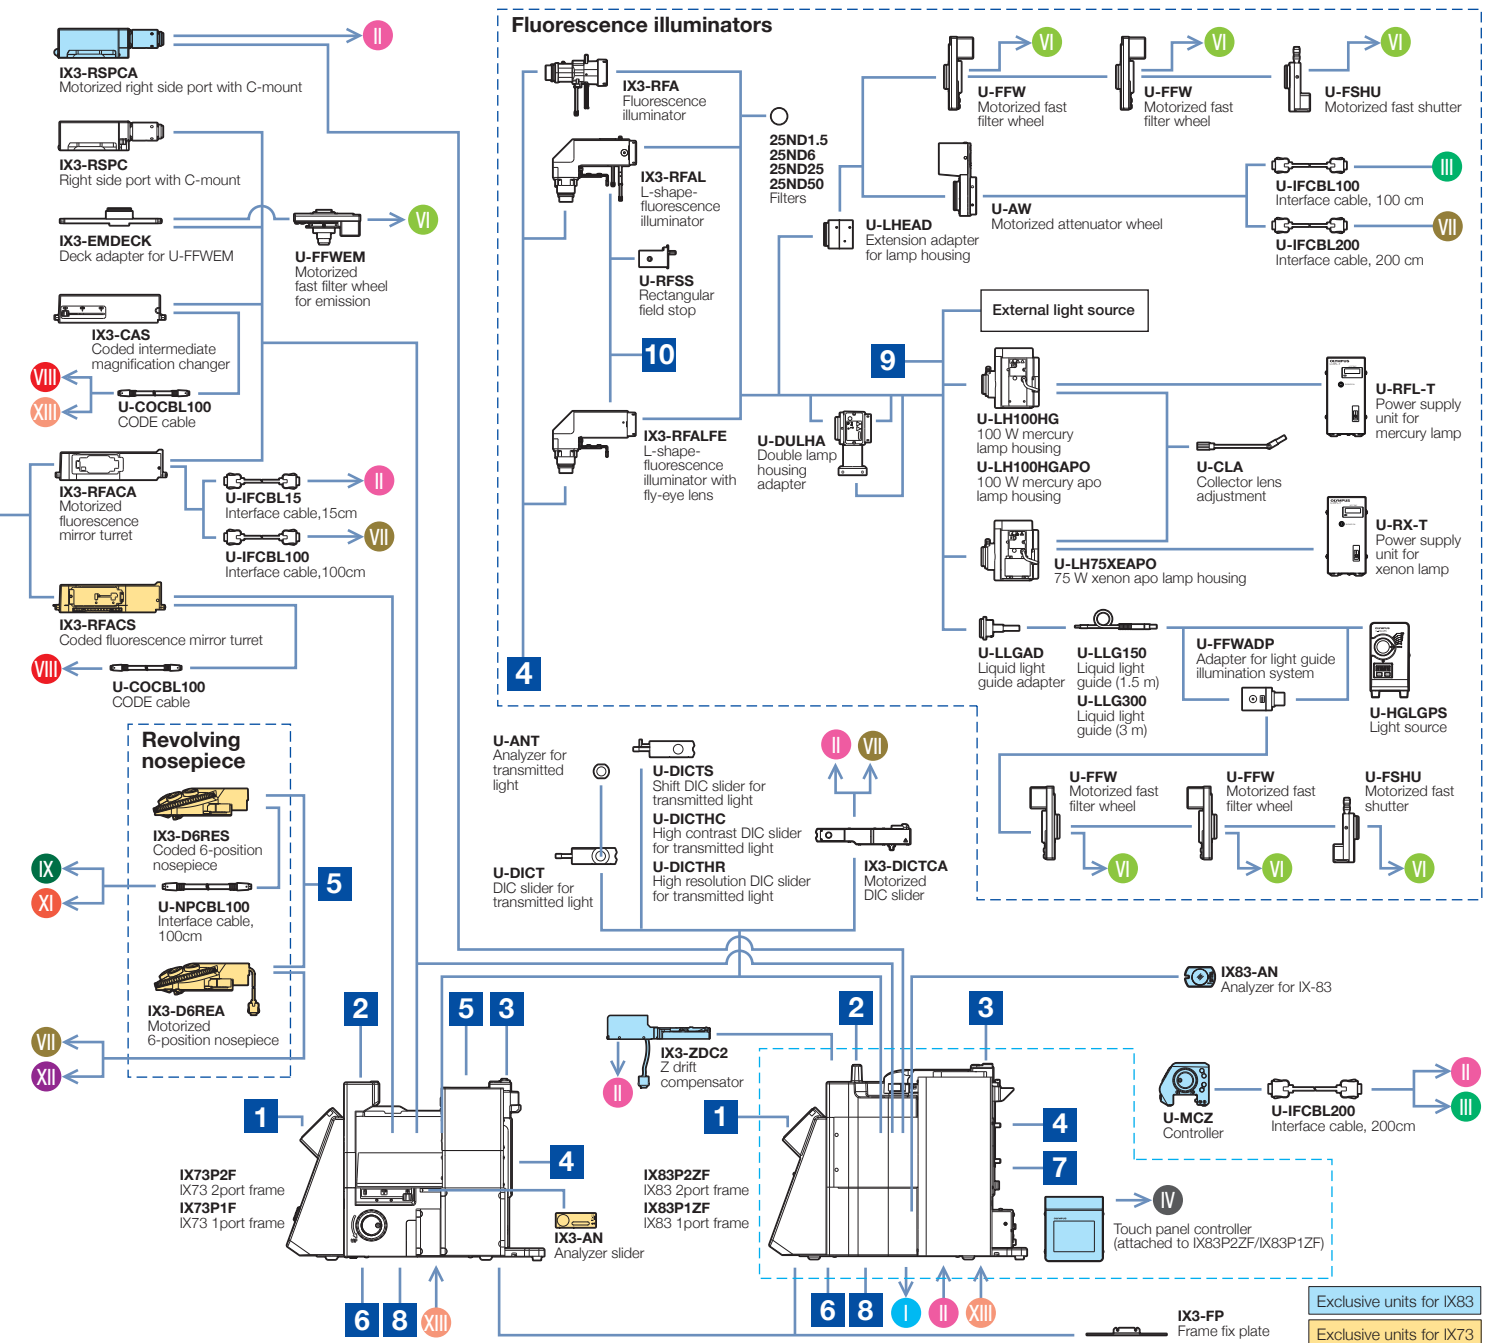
IX3-RSPCA
Motorized right side port with C-mount

II

IX3-RSPC
Right side port with C-mount

IX3-EMDECK
Deck adapter for U-FFWEM

U-FFWEM
Motorized fast filter wheel for emission

VI

IX3-CAS
Coded intermediate magnification changer

VIII

XIII

U-COCBL100
CODE cable

IX3-RFACA
Motorized fluorescence mirror turret

U-IFCBL15
Interface cable,15cm

II

U-IFCBL100
Interface cable,100cm

VII

IX3-RFACS
Coded fluorescence mirror turret

VIII

U-COCBL100
CODE cable

Revolving nosepiece

IX3-D6RES
Coded 6-position nosepiece

IX

XI

U-NPCBL100
Interface cable, 100cm

5

IX3-D6REA
Motorized 6-position nosepiece

VII

XII

Fluorescence illuminators

IX3-RFA
Fluorescence illuminator

IX3-RFAL
L-shape-fluorescence illuminator

U-RFSS
Rectangular field stop

10

IX3-RFALFE
L-shape-fluorescence illuminator with fly-eye lens

4

25ND1.5
25ND6
25ND25
25ND50
Filters

U-DULHA
Double lamp housing adapter

U-LHEAD
Extension adapter for lamp housing

U-FFW
Motorized fast filter wheel

VI

U-FFW
Motorized fast filter wheel

VI

U-FSHU
Motorized fast shutter

VI

U-AW
Motorized attenuator wheel

U-IFCBL100
Interface cable, 100 cm

III

U-IFCBL200
Interface cable, 200 cm

VII

External light source

9

U-LH100HG
100 W mercury lamp housing
U-LH100HGAPO
100 W mercury apo lamp housing

U-RFL-T
Power supply unit for mercury lamp

U-CLA
Collector lens adjustment

U-LH75XEAPO
75 W xenon apo lamp housing

U-RX-T
Power supply unit for xenon lamp

U-LLGAD
Liquid light guide adapter

U-LLG150
Liquid light guide (1.5 m)
U-LLG300
Liquid light guide (3 m)

U-FFWADP
Adapter for light guide illumination system

U-HGLGPS
Light source

U-FFW
Motorized fast filter wheel

VI

U-FFW
Motorized fast filter wheel

VI

U-FSHU
Motorized fast shutter

VI

U-ANT
Analyzer for transmitted light

U-DICT
DIC slider for transmitted light

U-DICTS
Shift DIC slider for transmitted light
U-DICTHC
High contrast DIC slider for transmitted light
U-DICTHR
High resolution DIC slider for transmitted light

II

VII

IX3-DICTCA
Motorized DIC slider

IX83-AN
Analyzer for IX-83

2

5

3

1

4

IX73P2F
IX73 2port frame
IX73P1F
IX73 1port frame

IX3-AN
Analyzer slider

6

8

XIII

IX3-ZDC2
Z drift compensator

II

2

3

1

IX83P2ZF
IX83 2port frame
IX83P1ZF
IX83 1port frame

4

7

U-MCZ
Controller

U-IFCBL200
Interface cable, 200cm

II

III

IV

Touch panel controller (attached to IX83P2ZF/IX83P1ZF)

6

8

I

II

XIII

IX3-FP
Frame fix plate

Exclusive units for IX83

Exclusive units for IX73